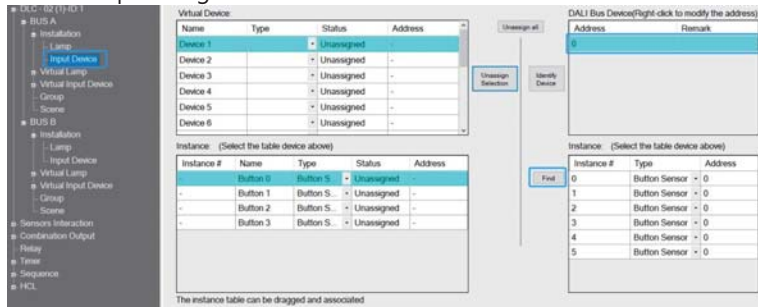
DLC - 02 (1)-ID 1
BUS A
Installation
Lamp
Input Device
Virtual Lamp
Virtual Input Device
Group
Scene
BUS B
Installation
Lamp
Input Device
Virtual Lamp
Virtual Input Device
Group
Scene
Sensors Interaction
Combination Output
Relay
Timer
Sequence
HCL

Virtual Device

| Name | Type | Status | Address |
|---|---|---|---|
| Device 1 | | Unassigned | - |
| Device 2 | | Unassigned | - |
| Device 3 | | Unassigned | - |
| Device 4 | | Unassigned | - |
| Device 5 | | Unassigned | - |
| Device 6 | | Unassigned | - |

Unassign all

Unassign Selection

Identify Device

DALI Bus Device(Right-click to modify the address)

| Address | Remark |
|---|---|
| 0 | |

Instance: (Select the table device above)

| Instance # | Name | Type | Status | Address |
|---|---|---|---|---|
| - | Button 0 | Button S... | Unassigned | - |
| - | Button 1 | Button S... | Unassigned | - |
| - | Button 2 | Button S... | Unassigned | - |
| - | Button 3 | Button S... | Unassigned | - |

Find

Instance: (Select the table device above)

| Instance # | Type | Address |
|---|---|---|
| 0 | Button Sensor | 0 |
| 1 | Button Sensor | 0 |
| 2 | Button Sensor | 0 |
| 3 | Button Sensor | 0 |
| 4 | Button Sensor | 0 |
| 5 | Button Sensor | 0 |

The instance table can be dragged and associated